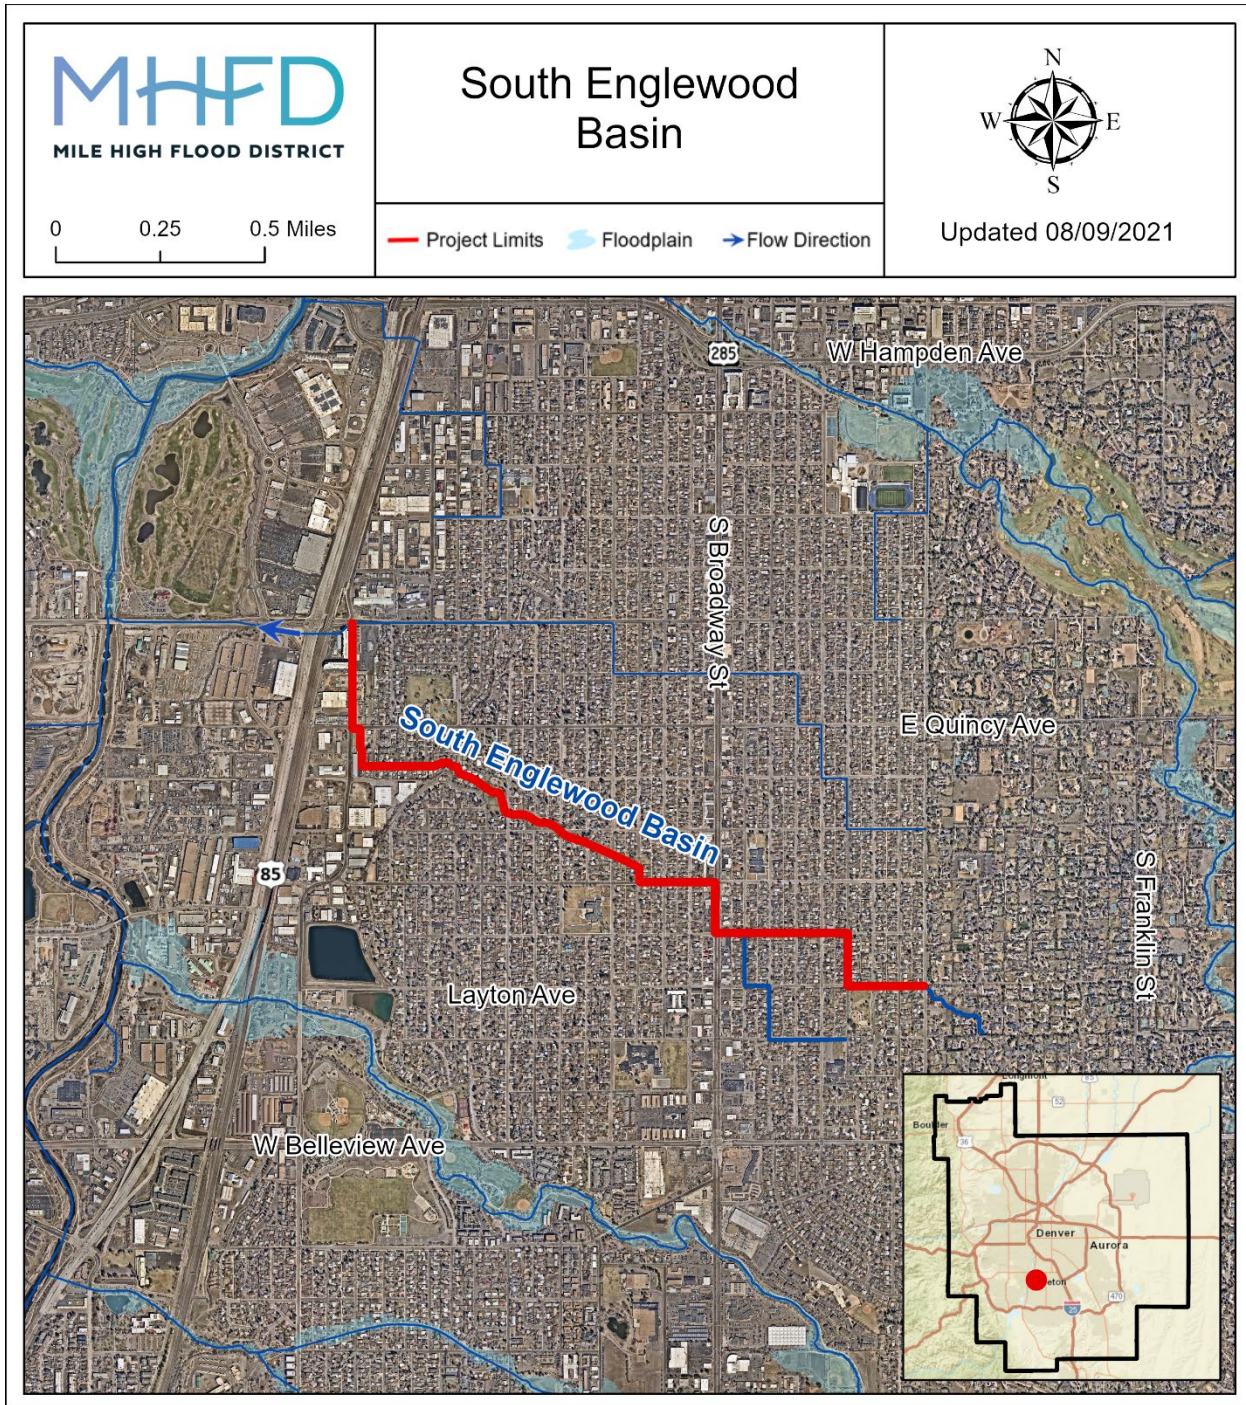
MHFD
MILE HIGH FLOOD DISTRICT

0 0.25 0.5 Miles

South Englewood Basin

Project Limits Floodplain Flow Direction

N
W E
S

Updated 08/09/2021

285
W Hampden Ave
S Broadway St
E Quincy Ave
South Englewood Basin
85
S Franklin St
Layton Ave
W Belleview Ave

Longmont
52
Boulder
36
Denver
Aurora
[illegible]eton
25
470